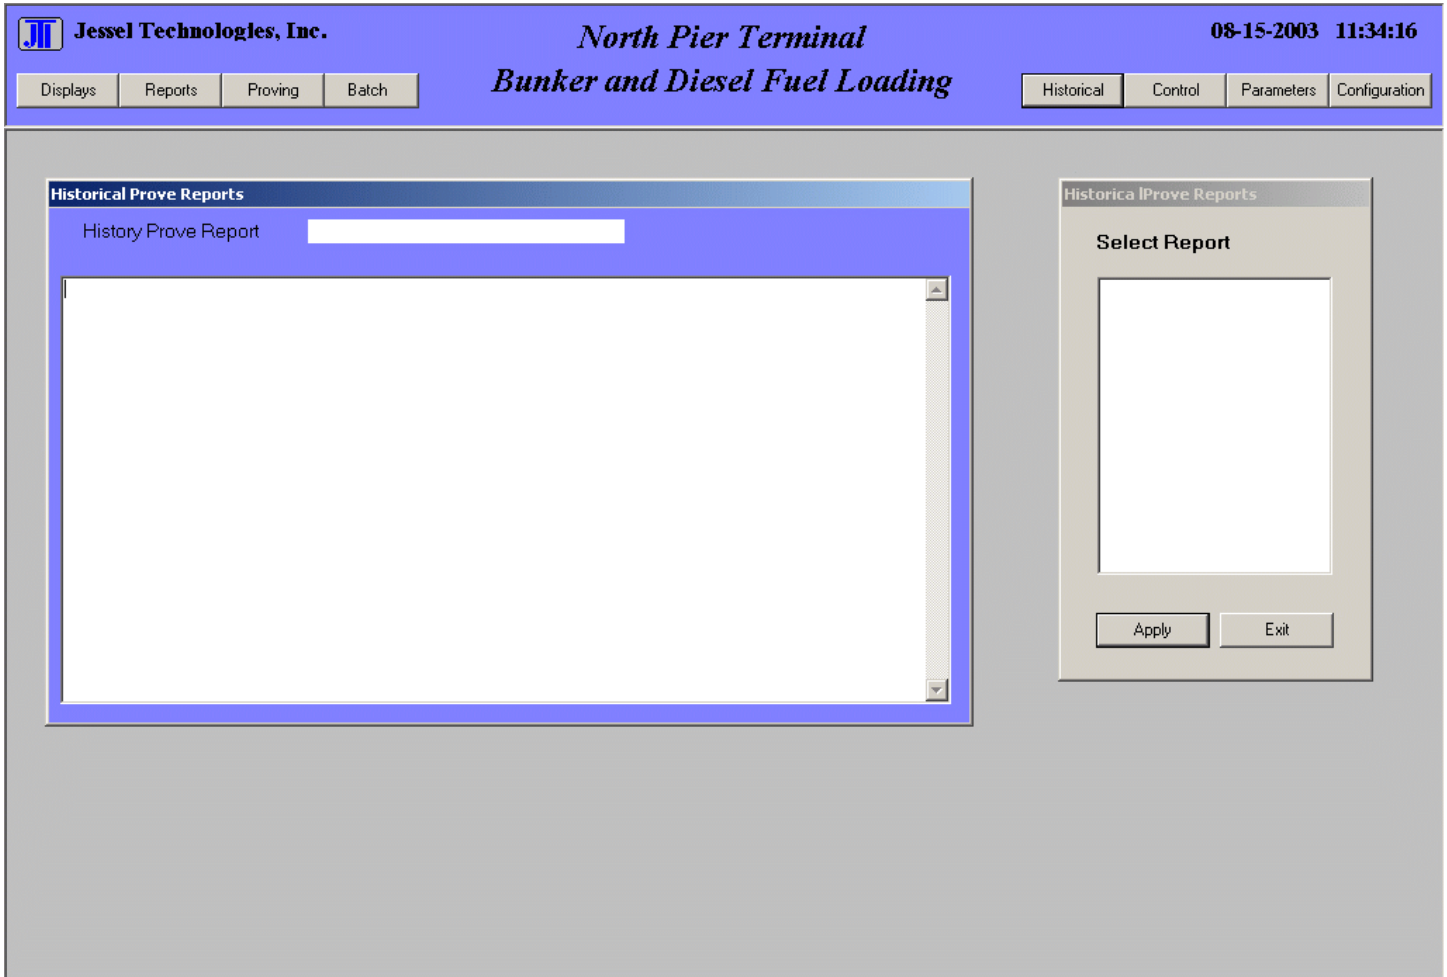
JT Jessel Technologies, Inc.

North Pier Terminal
Bunker and Diesel Fuel Loading

08-15-2003 11:34:16

Displays Reports Proving Batch

Historical Control Parameters Configuration

Historical Prove Reports

History Prove Report

Historica lProve Reports

Select Report

Apply Exit